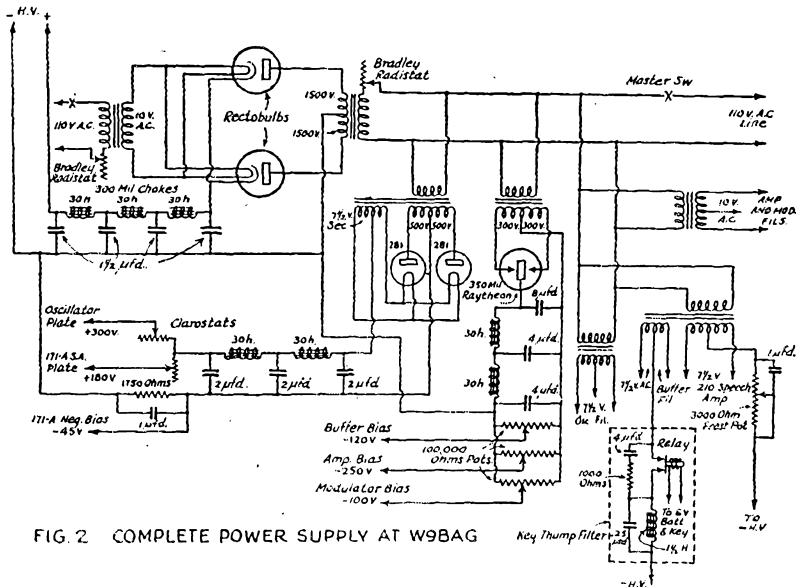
- H.V. +

X

110 V. A.C.

10 V. A.C.

Rectobulbs

Bradley Radistat

1500 V.

1500 V.

Master Sw

X

110 V. A.C. Line

Bradley Radistat

300 Mil Chokes

30 h

30 h

30 h

$1\frac{1}{2}$ $\mu$fd.

10 V. A.C.

AMP AND MOD. FILS.

$7\frac{1}{2}$ V. Sec

500 V

500 V

281

281

300 V

300 V

350 Mil Raytheons

8 $\mu$fd.

Oscillator Plate

+300 V

Clarostats

171-A S.A. Plate

+180 V

1750 Ohms

30 h.

30 h.

2 $\mu$fd.

2 $\mu$fd.

2 $\mu$fd.

30 h.

30 h.

4 $\mu$fd.

4 $\mu$fd.

171-A Neg. Bias

-45 V

1 $\mu$fd.

$7\frac{1}{2}$ V. Osc. Fil.

$7\frac{1}{2}$ V. A.C.

Buffer Fil.

$7\frac{1}{2}$ V. 210 Speech Amp

1 $\mu$fd.

3000 Ohm Frost Pot

Buffer Bias

-120 V

Amp. Bias

-250 V

100,000 Ohms Pots

Modulator Bias

-100 V

4 $\mu$fd.

Relay

1000 Ohms

To 6 V Batt & Key

.25 $\mu$fd.

$1\frac{1}{2}$ H

Key Thump Filter

TO -H.V

-H.V.

FIG. 2 COMPLETE POWER SUPPLY AT W9BAG